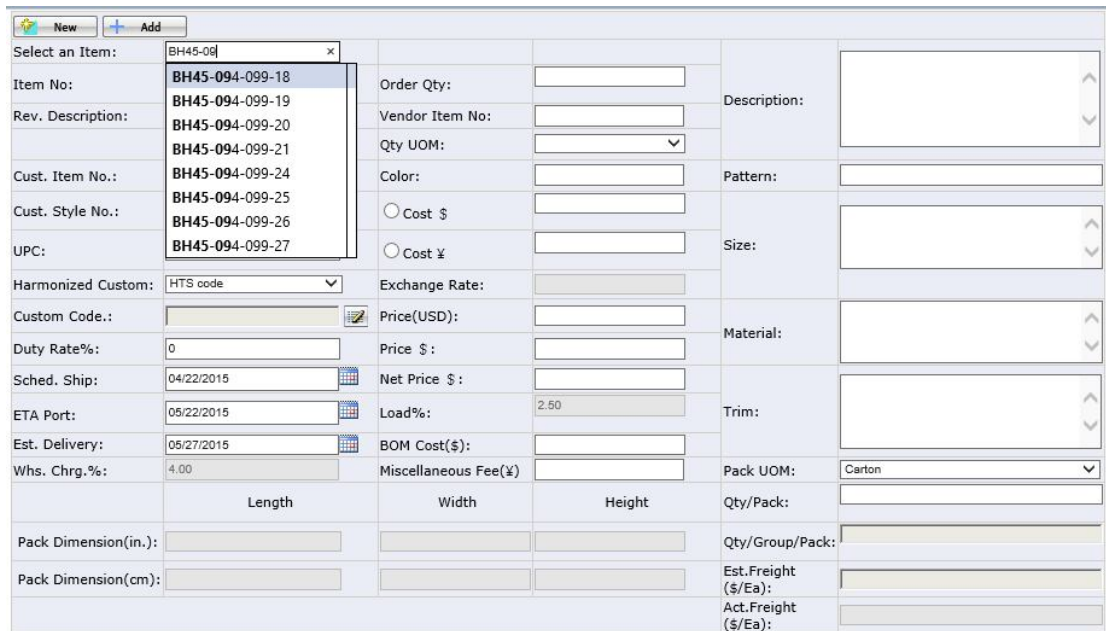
New | Add

Select an Item: BH45-09 ×
BH45-094-099-18
BH45-094-099-19
BH45-094-099-20
BH45-094-099-21
BH45-094-099-24
BH45-094-099-25
BH45-094-099-26
BH45-094-099-27

Item No:
Rev. Description:
Cust. Item No.:
Cust. Style No.:
UPC:
Harmonized Custom: HTS code
Custom Code.:
Duty Rate%: 0
Sched. Ship: 04/22/2015
ETA Port: 05/22/2015
Est. Delivery: 05/27/2015
Whs. Chrg.%: 4.00

Order Qty:
Vendor Item No:
Qty UOM:
Color:
Cost $
Cost ¥
Exchange Rate:
Price(USD):
Price $:
Net Price $:
Load%: 2.50
BOM Cost($):
Miscellaneous Fee(¥)

Description:
Pattern:
Size:
Material:
Trim:
Pack UOM: Carton
Qty/Pack:
Qty/Group/Pack:
Est.Freight ($/Ea):
Act.Freight ($/Ea):

| | Length | Width | Height |
|---|---|---|---|
| Pack Dimension(in.): | | | |
| Pack Dimension(cm): | | | |